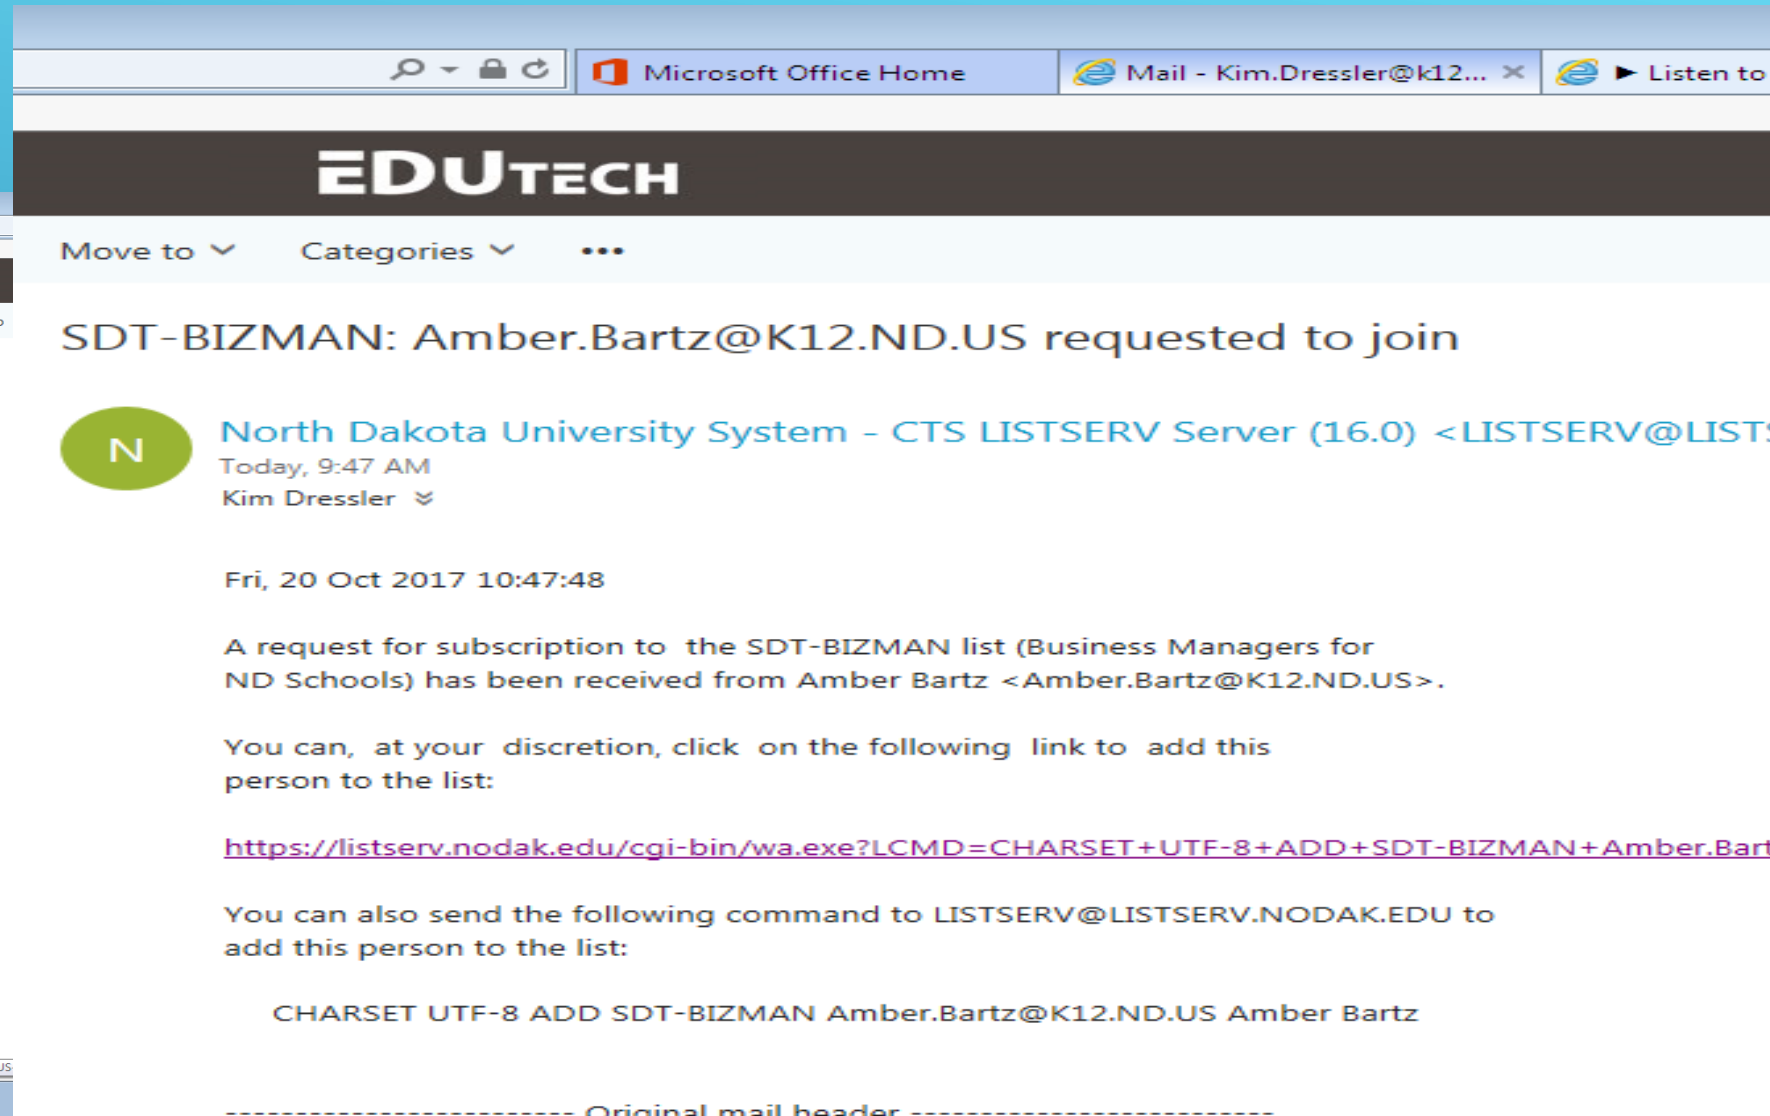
Microsoft Office Home

Mail - Kim.Dressler@k12...

Listen to

EDUTECH

Move to

Categories

•••

SDT-BIZMAN: Amber.Bartz@K12.ND.US requested to join

N

North Dakota University System - CTS LISTSERV Server (16.0) <LISTSERV@LIST

Today, 9:47 AM

Kim Dressler

Fri, 20 Oct 2017 10:47:48

A request for subscription to the SDT-BIZMAN list (Business Managers for ND Schools) has been received from Amber Bartz <Amber.Bartz@K12.ND.US>.

You can, at your discretion, click on the following link to add this person to the list:

https://listserv.nodak.edu/cgi-bin/wa.exe?LCMD=CHARSET+UTF-8+ADD+SDT-BIZMAN+Amber.Bart

You can also send the following command to LISTSERV@LISTSERV.NODAK.EDU to add this person to the list:

CHARSET UTF-8 ADD SDT-BIZMAN Amber.Bartz@K12.ND.US Amber Bartz

-------------------------- Original mail header ----------------------------